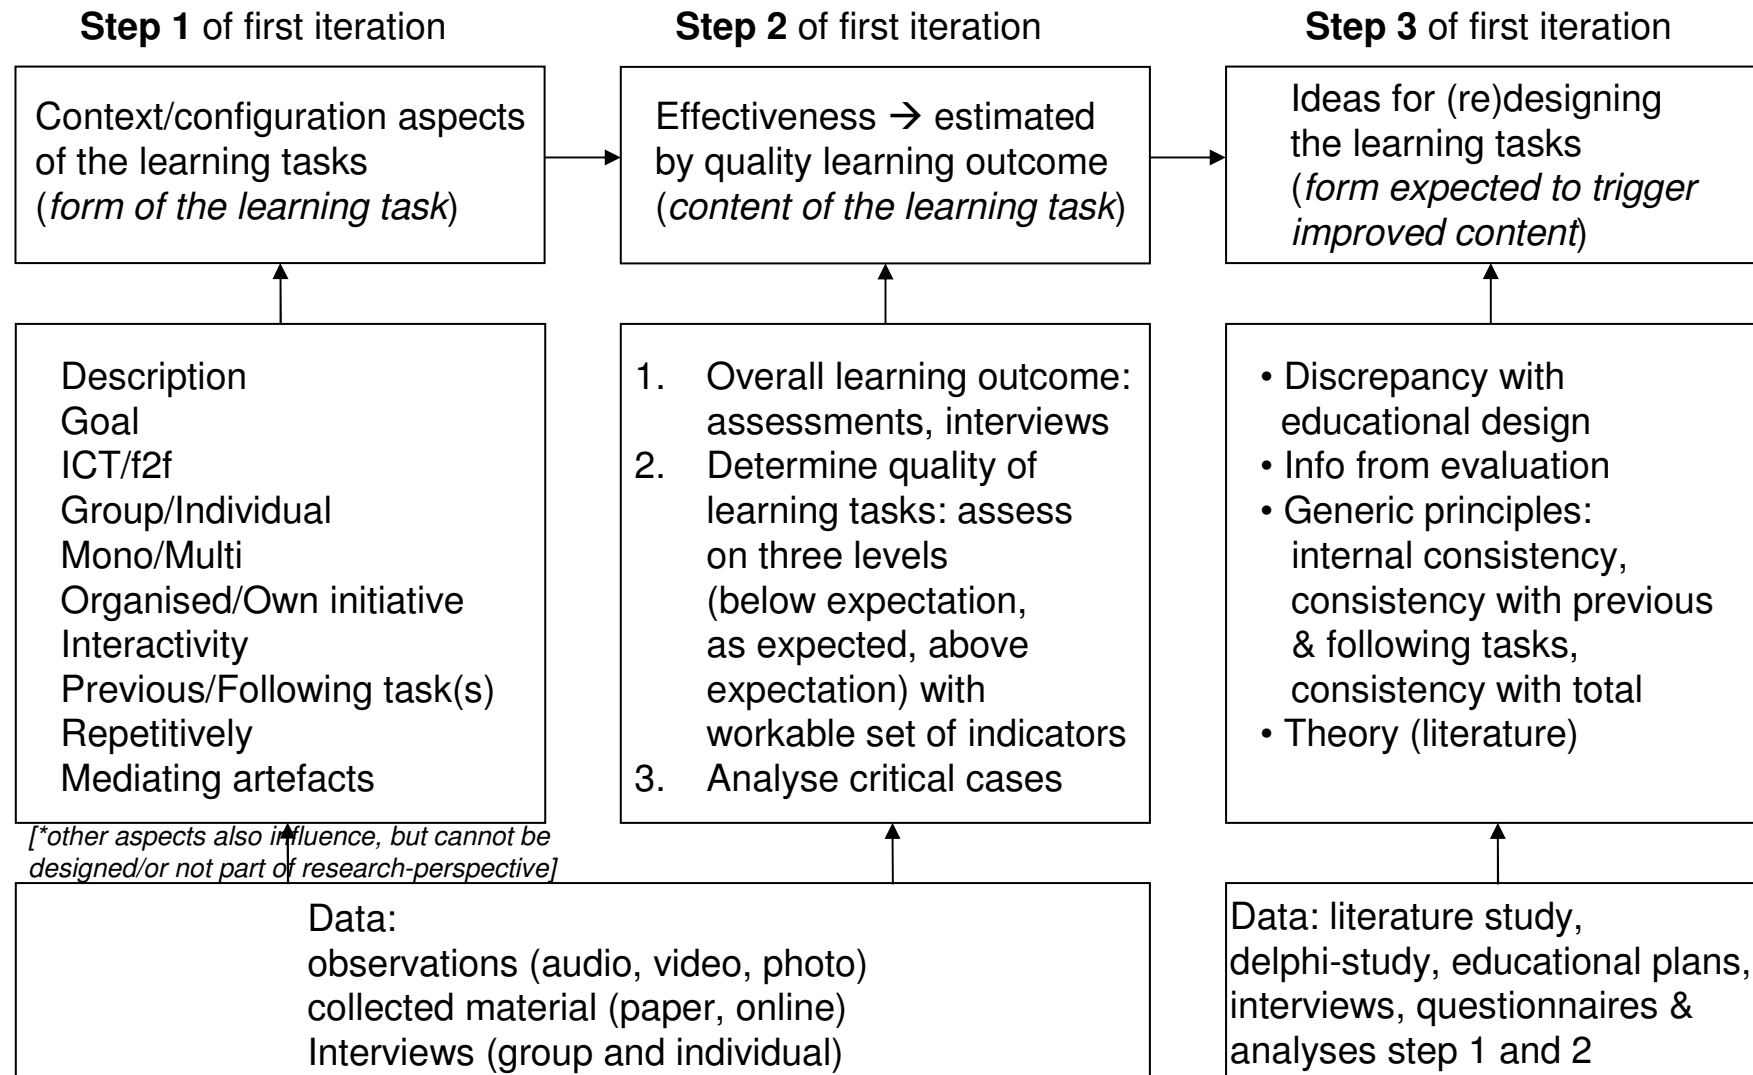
**Step 1** of first iteration

Context/configuration aspects of the learning tasks (*form of the learning task*)

Description
Goal
ICT/f2f
Group/Individual
Mono/Multi
Organised/Own initiative
Interactivity
Previous/Following task(s)
Repetitively
Mediating artefacts

*[\*other aspects also influence, but cannot be designed/or not part of research-perspective]*

**Step 2** of first iteration

Effectiveness → estimated by quality learning outcome (*content of the learning task*)

1. Overall learning outcome: assessments, interviews
2. Determine quality of learning tasks: assess on three levels (below expectation, as expected, above expectation) with workable set of indicators
3. Analyse critical cases

**Step 3** of first iteration

Ideas for (re)designing the learning tasks (*form expected to trigger improved content*)

• Discrepancy with educational design
• Info from evaluation
• Generic principles: internal consistency, consistency with previous & following tasks, consistency with total
• Theory (literature)

Data:
observations (audio, video, photo)
collected material (paper, online)
Interviews (group and individual)

Data: literature study, delphi-study, educational plans, interviews, questionnaires & analyses step 1 and 2